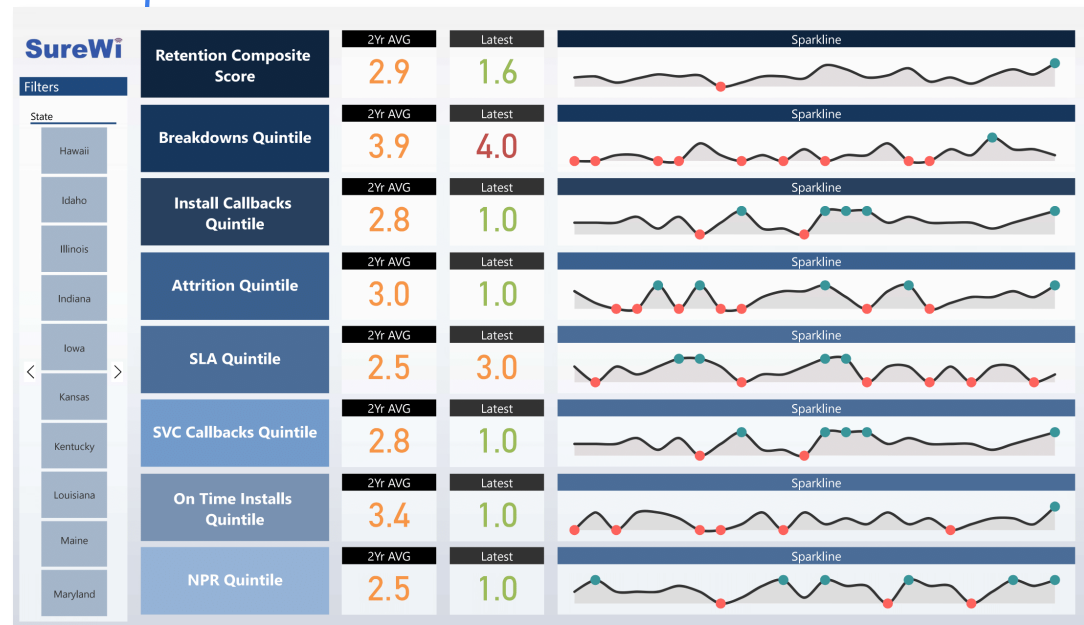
SureWi

Filters

State

Hawaii

Idaho

Illinois

Indiana

Iowa

Kansas

Kentucky

Louisiana

Maine

Maryland

| | 2Yr AVG | Latest | Sparkline |
|---|---|---|---|
| Retention Composite Score | 2.9 | 1.6 | |
| Breakdowns Quintile | 3.9 | 4.0 | |
| Install Callbacks Quintile | 2.8 | 1.0 | |
| Attrition Quintile | 3.0 | 1.0 | |
| SLA Quintile | 2.5 | 3.0 | |
| SVC Callbacks Quintile | 2.8 | 1.0 | |
| On Time Installs Quintile | 3.4 | 1.0 | |
| NPR Quintile | 2.5 | 1.0 | |